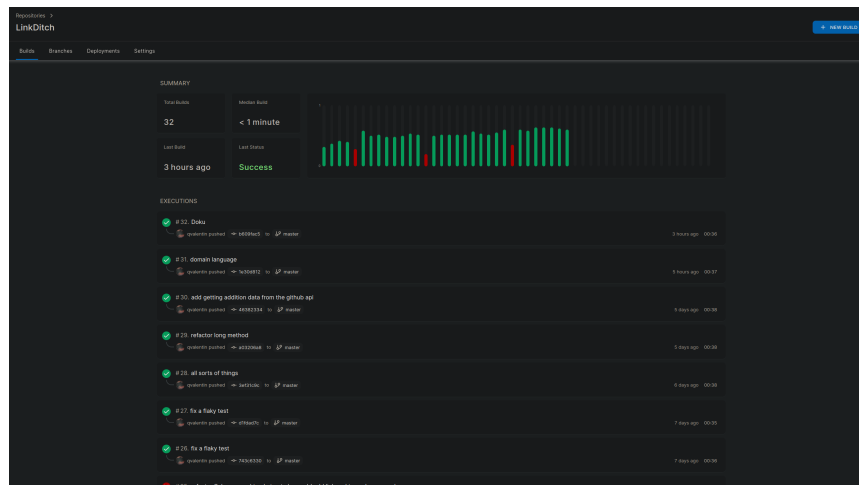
Repositories >
LinkDitch

+ NEW BUILD

Builds Branches Deployments Settings

SUMMARY

Total Builds
32

Median Build
< 1 minute

Last Build
3 hours ago

Last Status
Success

EXECUTIONS

# 32. Doku
rpvalentin pushed b609fac5 to master
3 hours ago 00:36

# 31. domain language
rpvalentin pushed 1e30e812 to master
5 hours ago 00:37

# 30. add getting addition data from the github api
rpvalentin pushed 46382334 to master
5 days ago 00:36

# 29. refactor long method
rpvalentin pushed a0320ba8 to master
5 days ago 00:36

# 28. all sorts of things
rpvalentin pushed 3ef2fc9c to master
6 days ago 00:36

# 27. fix a flaky test
rpvalentin pushed d7fdad7c to master
7 days ago 00:35

# 26. fix a flaky test
rpvalentin pushed 743c6330 to master
7 days ago 00:36

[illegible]